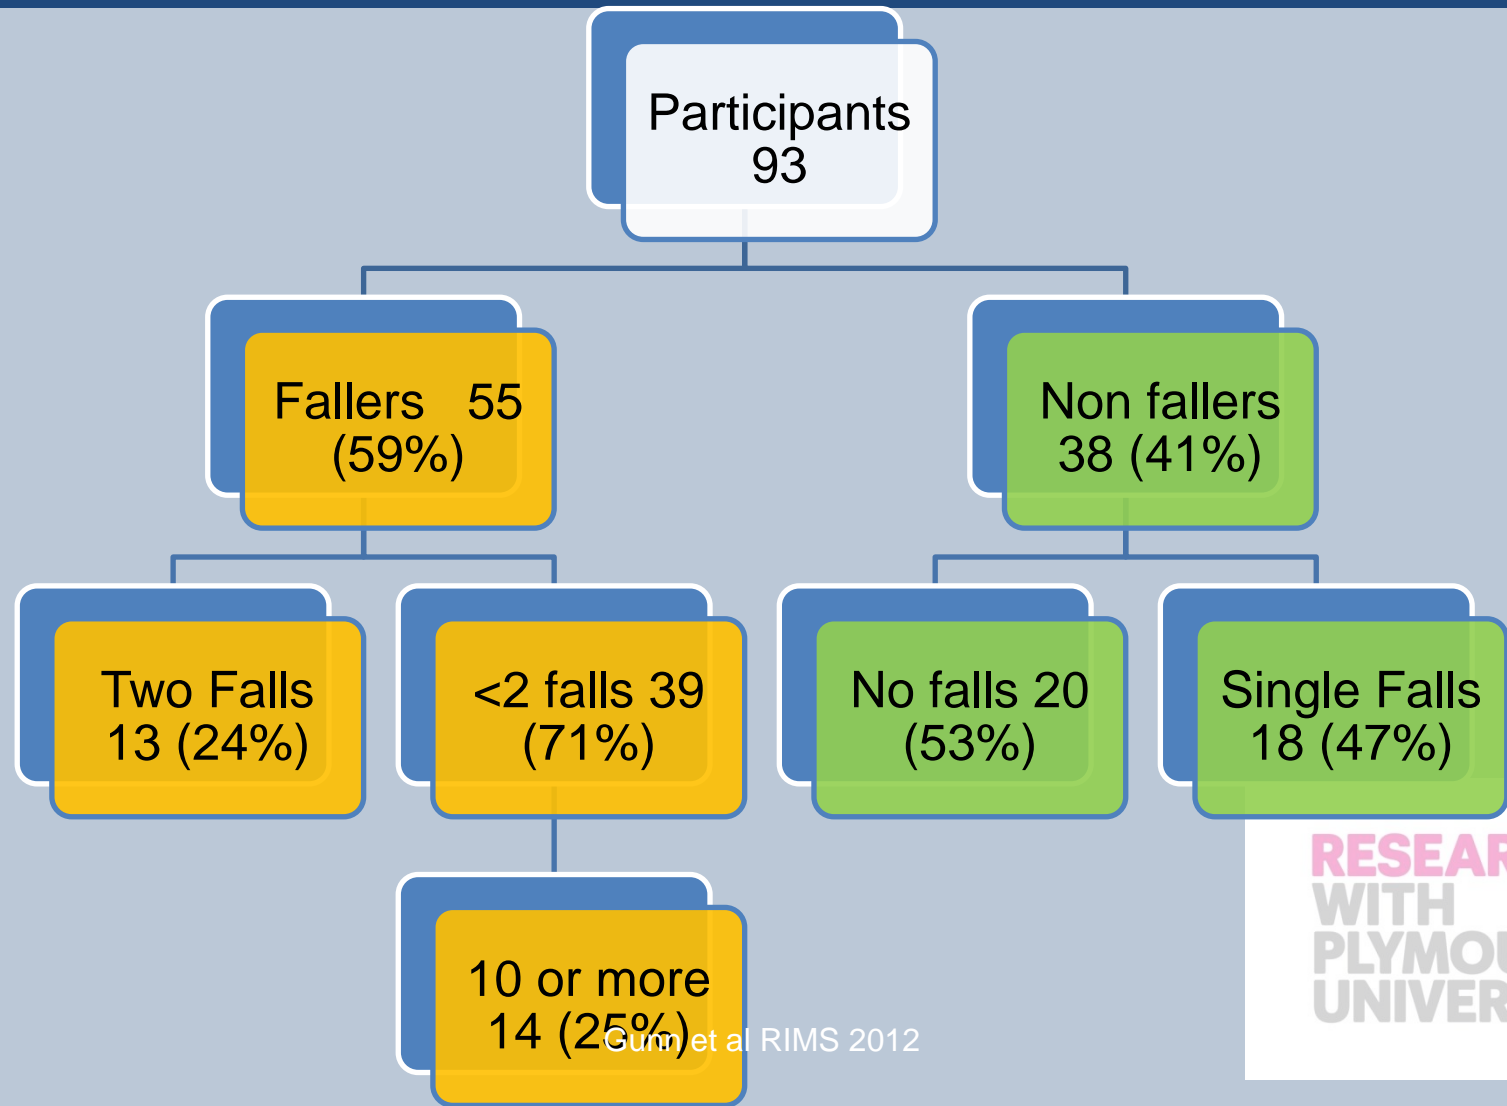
Participants 93

Fallers 55 (59%)

Non fallers 38 (41%)

Two Falls 13 (24%)

<2 falls 39 (71%)

No falls 20 (53%)

Single Falls 18 (47%)

10 or more 14 (25%)

Gunn et al RIMS 2012

RESEAR
WITH
PLYMOU
UNIVER